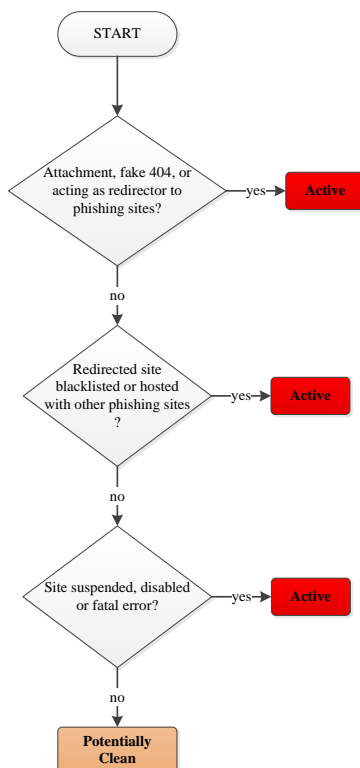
START

Attachment, fake 404, or acting as redirector to phishing sites?

yes

Active

no

Redirected site blacklisted or hosted with other phishing sites ?

yes

Active

no

Site suspended, disabled or fatal error?

yes

Active

no

Potentially Clean